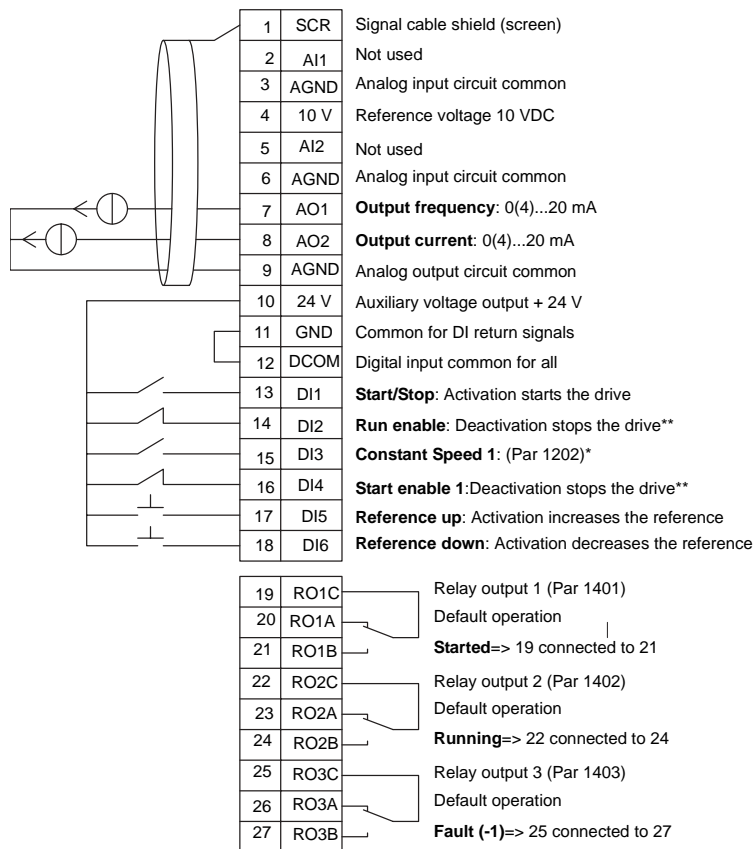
| | | |
|---|---|---|
| 1 | SCR | Signal cable shield (screen) |
| 2 | AI1 | Not used |
| 3 | AGND | Analog input circuit common |
| 4 | 10 V | Reference voltage 10 VDC |
| 5 | AI2 | Not used |
| 6 | AGND | Analog input circuit common |
| 7 | AO1 | **Output frequency**: 0(4)...20 mA |
| 8 | AO2 | **Output current**: 0(4)...20 mA |
| 9 | AGND | Analog output circuit common |
| 10 | 24 V | Auxiliary voltage output + 24 V |
| 11 | GND | Common for DI return signals |
| 12 | DCOM | Digital input common for all |
| 13 | DI1 | **Start/Stop**: Activation starts the drive |
| 14 | DI2 | **Run enable**: Deactivation stops the drive** |
| 15 | DI3 | **Constant Speed 1**: (Par 1202)* |
| 16 | DI4 | **Start enable 1**:Deactivation stops the drive** |
| 17 | DI5 | **Reference up**: Activation increases the reference |
| 18 | DI6 | **Reference down**: Activation decreases the reference |

| | | |
|---|---|---|
| 19 | RO1C | Relay output 1 (Par 1401) |
| 20 | RO1A | Default operation |
| 21 | RO1B | **Started**=> 19 connected to 21 |
| 22 | RO2C | Relay output 2 (Par 1402) |
| 23 | RO2A | Default operation |
| 24 | RO2B | **Running**=> 22 connected to 24 |
| 25 | RO3C | Relay output 3 (Par 1403) |
| 26 | RO3A | Default operation |
| 27 | RO3B | **Fault (-1)**=> 25 connected to 27 |